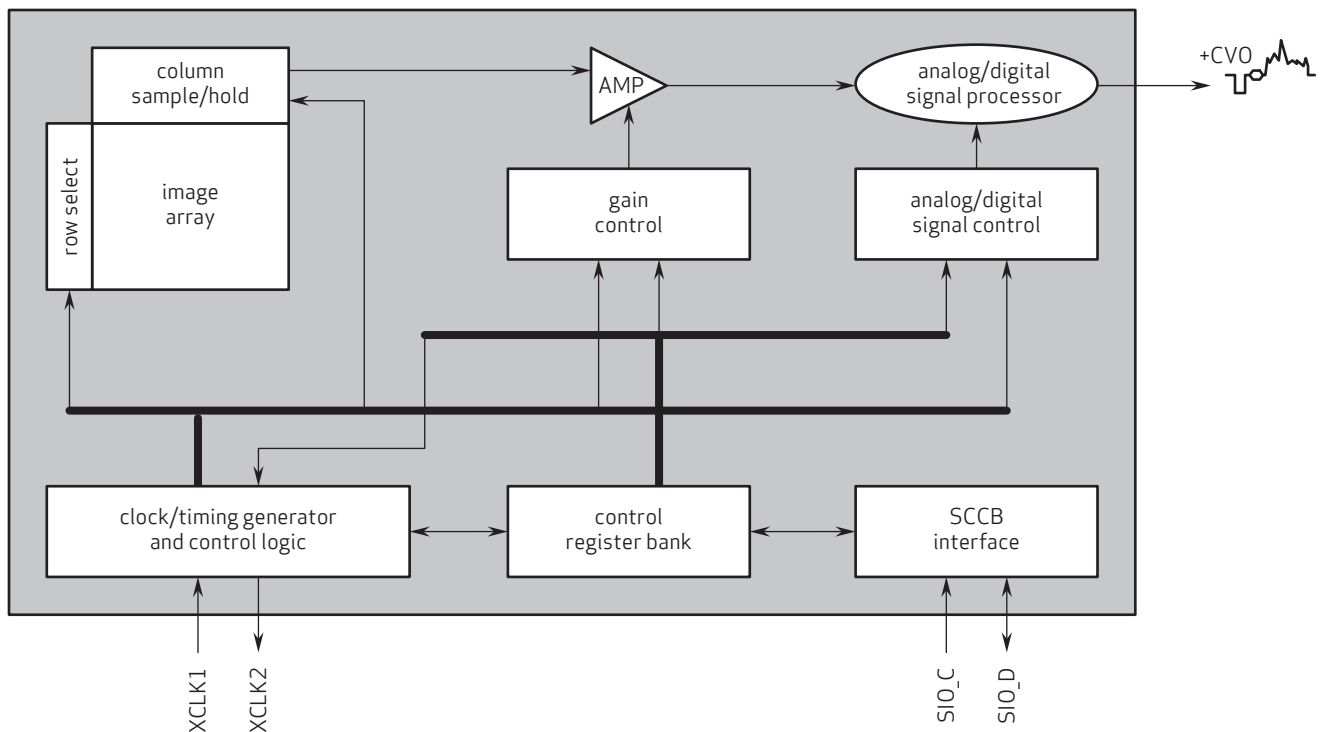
column sample/hold

row select

image array

AMP

analog/digital signal processor

+CVO

gain control

analog/digital signal control

clock/timing generator and control logic

control register bank

SCCB interface

XCLK1

XCLK2

SIO_C

SIO_D